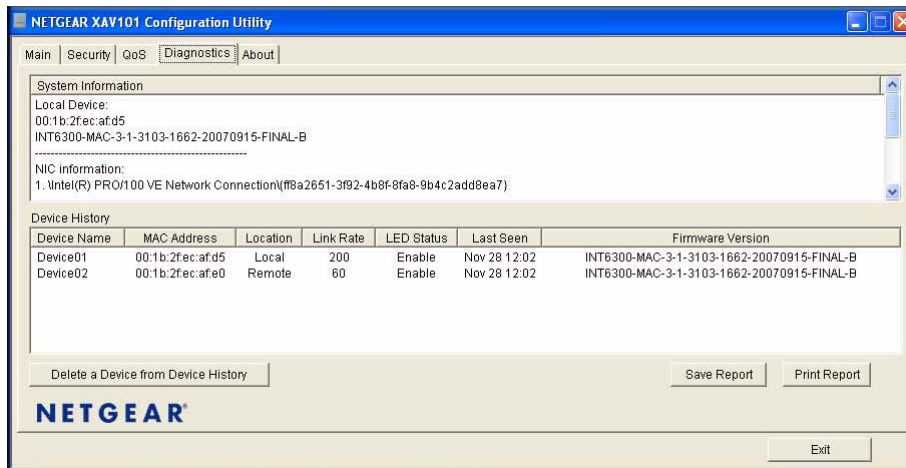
NETGEAR XAV101 Configuration Utility

Main | Security | QoS | Diagnostics | About

System Information

Local Device:
00:1b:2f:ec:af:d5
INT6300-MAC-3-1-3103-1662-20070915-FINAL-B
------------------------------------------------------
NIC information:
1. \Intel(R) PRO/100 VE Network Connection\{ff8a2651-3f92-4b8f-8fa8-9b4c2add8ea7}

Device History

| Device Name | MAC Address | Location | Link Rate | LED Status | Last Seen | Firmware Version |
|---|---|---|---|---|---|---|
| Device01 | 00:1b:2f:ec:af:d5 | Local | 200 | Enable | Nov 28 12:02 | INT6300-MAC-3-1-3103-1662-20070915-FINAL-B |
| Device02 | 00:1b:2f:ec:af:e0 | Remote | 60 | Enable | Nov 28 12:02 | INT6300-MAC-3-1-3103-1662-20070915-FINAL-B |

Delete a Device from Device History

Save Report

Print Report

NETGEAR

Exit